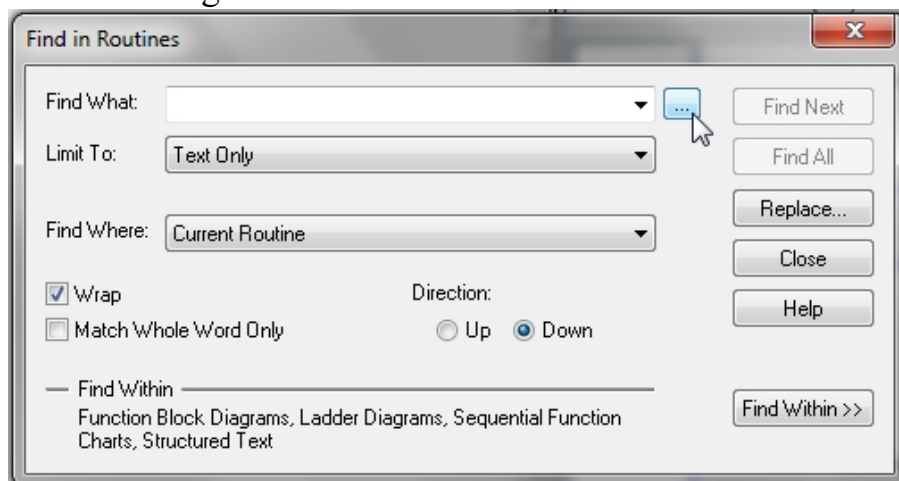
Find in Routines

Find What:

...

Find Next

Limit To: Text Only

Find All

Find Where: Current Routine

Replace...

Close

Wrap

Direction:

Help

Match Whole Word Only

Up Down

Find Within

Function Block Diagrams, Ladder Diagrams, Sequential Function Charts, Structured Text

Find Within >>